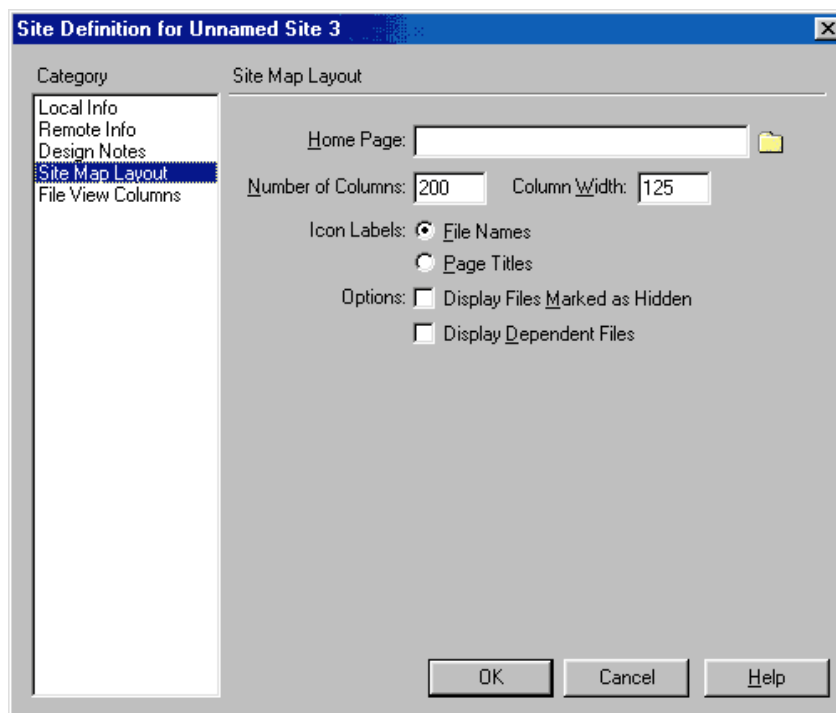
Site Definition for Unnamed Site 3

Category

Local Info
Remote Info
Design Notes
Site Map Layout
File View Columns

Site Map Layout

Home Page:

Number of Columns: 200

Column Width: 125

Icon Labels: File Names

Page Titles

Options: Display Files Marked as Hidden

Display Dependent Files

OK

Cancel

Help